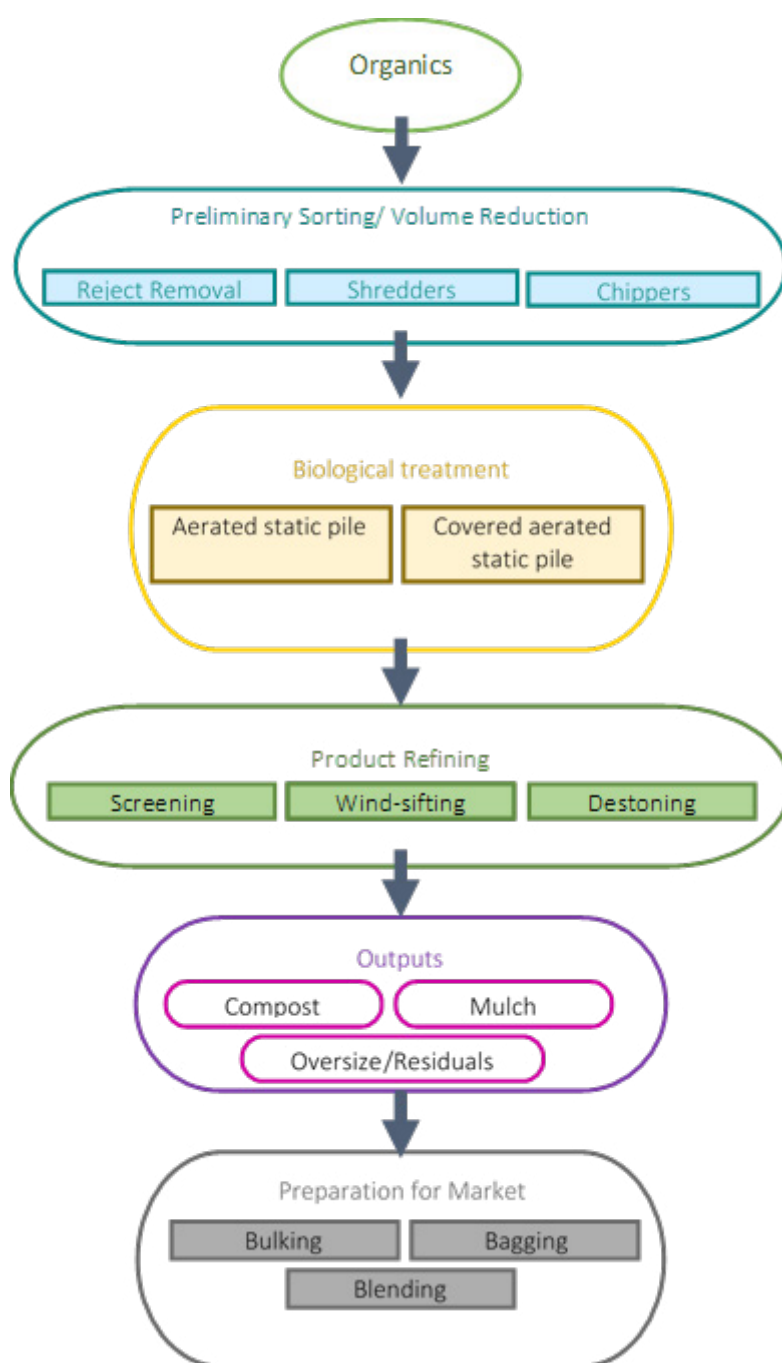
Organics

Preliminary Sorting/ Volume Reduction

Reject Removal

Shredders

Chippers

Biological treatment

Aerated static pile

Covered aerated static pile

Product Refining

Screening

Wind-sifting

Destoning

Outputs

Compost

Mulch

Oversize/Residuals

Preparation for Market

Bulking

Bagging

Blending